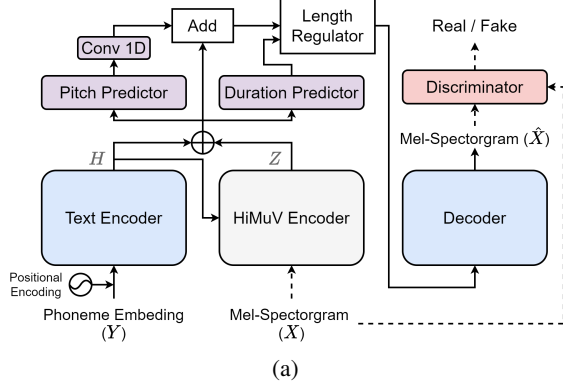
Add

Length Regulator

Real / Fake

Conv 1D

Discriminator

Pitch Predictor

Duration Predictor

Mel-Spectorgram ($\hat{X}$)

$H$

$Z$

Text Encoder

HiMuV Encoder

Decoder

Positional Encoding

Phoneme Embeding ($Y$)

Mel-Spectorgram ($X$)

(a)